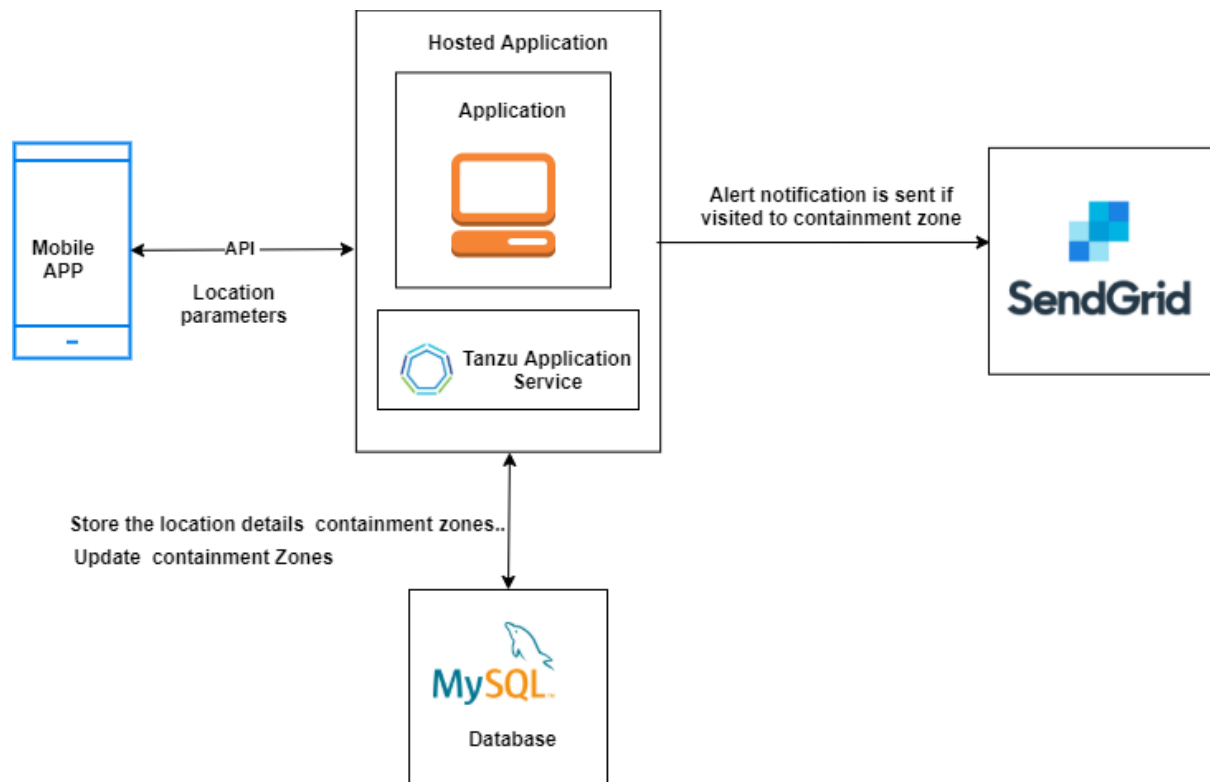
Hosted Application

Application

Mobile APP

API

Location parameters

Tanzu Application Service

Alert notification is sent if visited to containment zone

SendGrid

Store the location details containment zones..
Update containment Zones

MySQL

Database